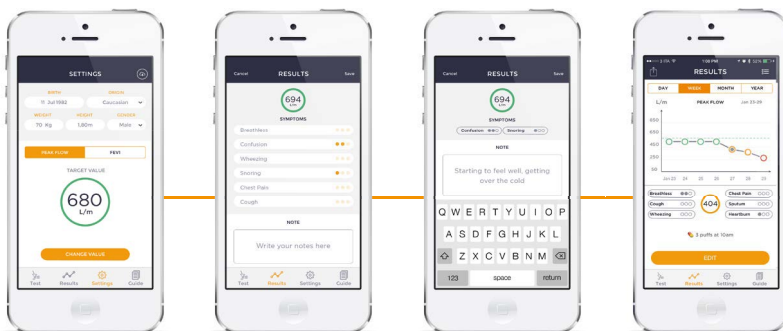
SETTINGS

BIRTH
11 Jul 1982
ORIGIN
Caucasian
WEIGHT
70 Kg
HEIGHT
1,80m
GENDER
Male

PEAK FLOW
FEV1

TARGET VALUE
680
L/m

CHANGE VALUE

Test
Results
Settings
Guide

Cancel
RESULTS
Save

694
L/m

SYMPTOMS
Breathless
Confusion
Wheezing
Snoring
Chest Pain
Cough

NOTE
Write your notes here

Test
Results
Settings
Guide

Cancel
RESULTS
Save

694
L/m

SYMPTOMS
Confusion
Snoring

NOTE
Starting to feel well, getting over the cold

Q W E R T Y U I O P
A S D F G H J K L
Z X C V B N M
123
space
return

1:08 PM
RESULTS

DAY
WEEK
MONTH
YEAR

L/m
PEAK FLOW
Jan 23-29

650
550
450
350
250
150
50

Jan 23
24
25
26
27
28
29

Breathless
Cough
Wheezing
404
Chest Pain
Sputum
Heartburn

3 puffs at 10am

EDIT

Test
Results
Settings
Guide